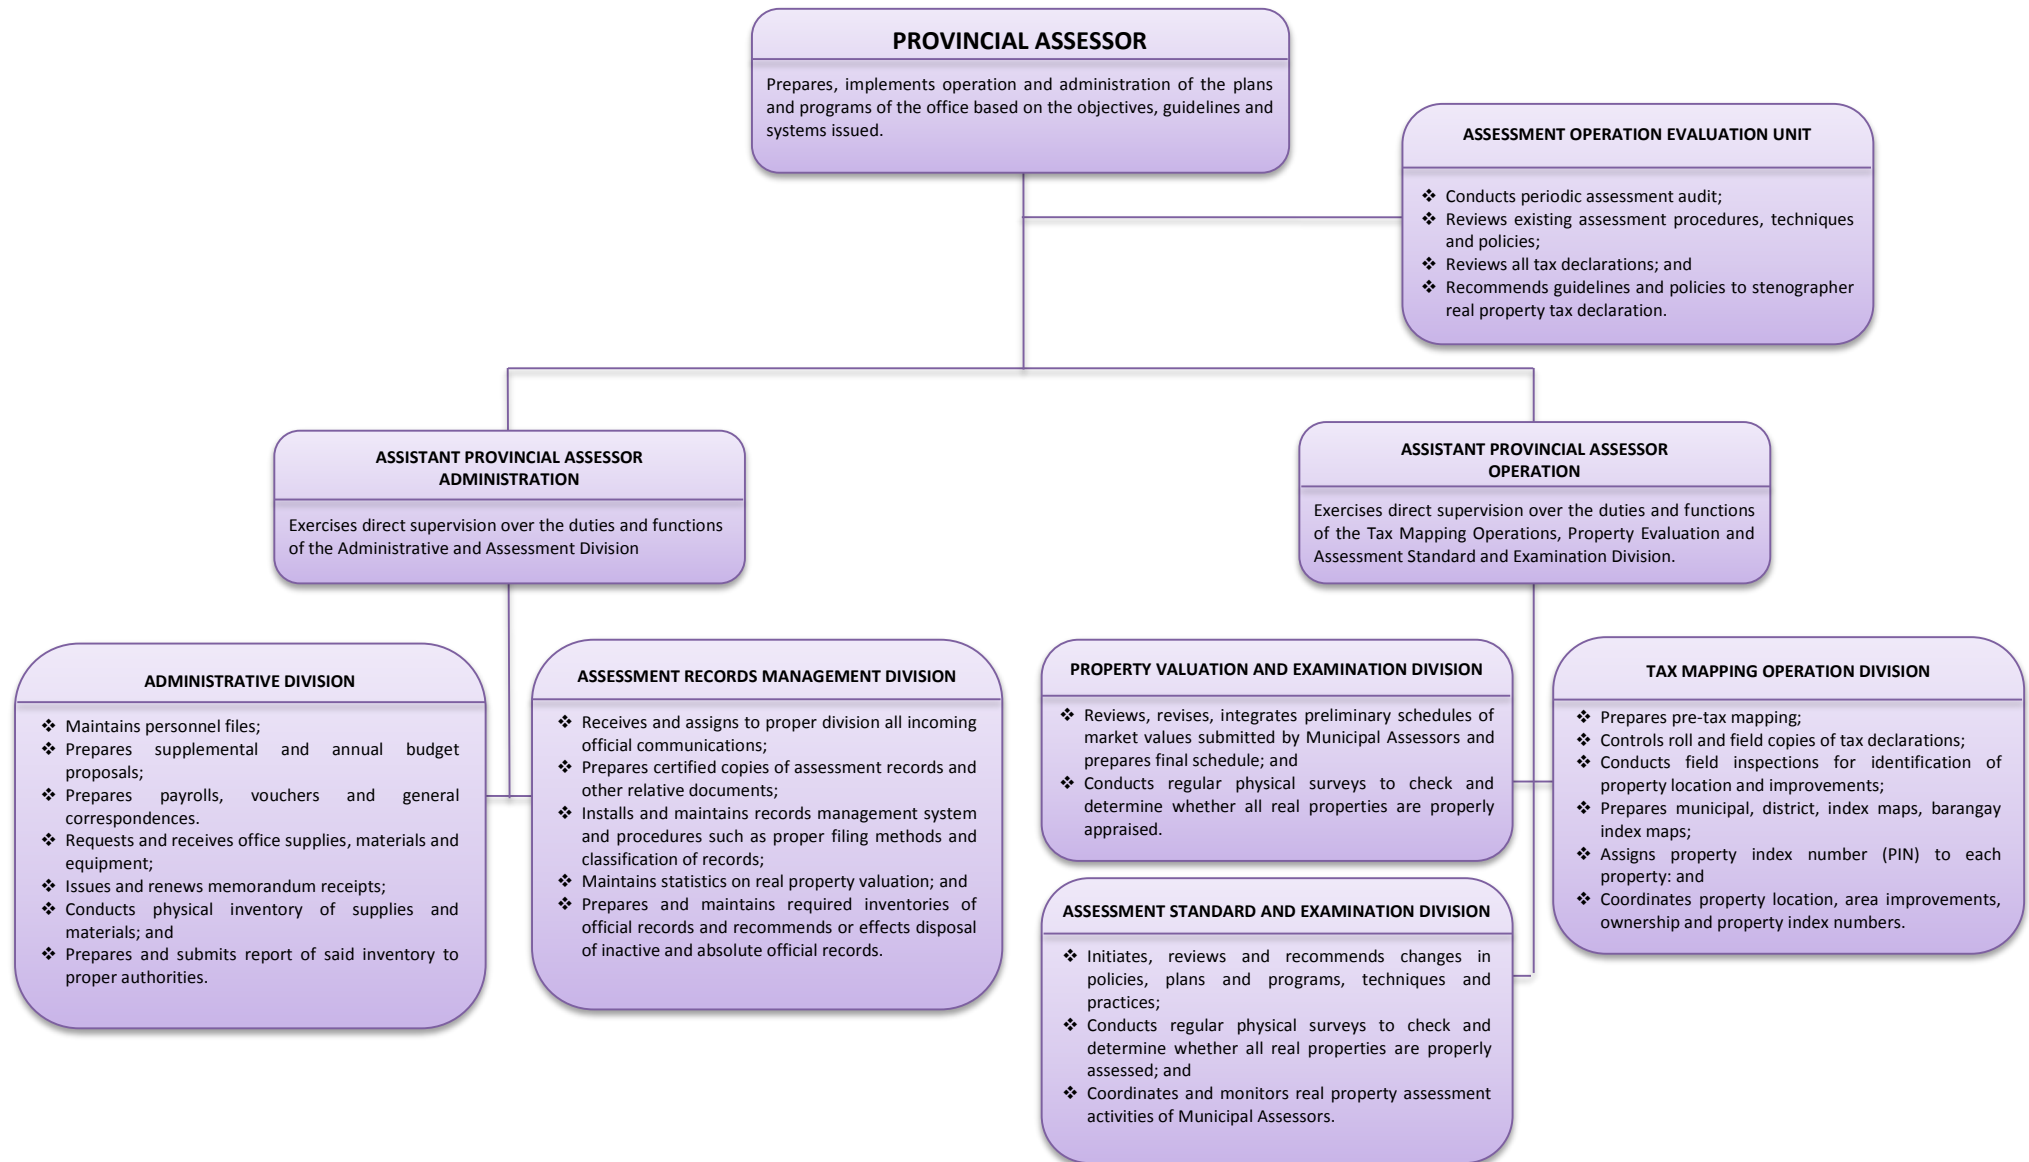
PROVINCIAL ASSESSOR

Prepares, implements operation and administration of the plans and programs of the office based on the objectives, guidelines and systems issued.

ASSESSMENT OPERATION EVALUATION UNIT

❖ Conducts periodic assessment audit;
❖ Reviews existing assessment procedures, techniques and policies;
❖ Reviews all tax declarations; and
❖ Recommends guidelines and policies to stenographer real property tax declaration.

ASSISTANT PROVINCIAL ASSESSOR ADMINISTRATION

Exercises direct supervision over the duties and functions of the Administrative and Assessment Division

ASSISTANT PROVINCIAL ASSESSOR OPERATION

Exercises direct supervision over the duties and functions of the Tax Mapping Operations, Property Evaluation and Assessment Standard and Examination Division.

ADMINISTRATIVE DIVISION

❖ Maintains personnel files;
❖ Prepares supplemental and annual budget proposals;
❖ Prepares payrolls, vouchers and general correspondences.
❖ Requests and receives office supplies, materials and equipment;
❖ Issues and renews memorandum receipts;
❖ Conducts physical inventory of supplies and materials; and
❖ Prepares and submits report of said inventory to proper authorities.

ASSESSMENT RECORDS MANAGEMENT DIVISION

❖ Receives and assigns to proper division all incoming official communications;
❖ Prepares certified copies of assessment records and other relative documents;
❖ Installs and maintains records management system and procedures such as proper filing methods and classification of records;
❖ Maintains statistics on real property valuation; and
❖ Prepares and maintains required inventories of official records and recommends or effects disposal of inactive and absolute official records.

PROPERTY VALUATION AND EXAMINATION DIVISION

❖ Reviews, revises, integrates preliminary schedules of market values submitted by Municipal Assessors and prepares final schedule; and
❖ Conducts regular physical surveys to check and determine whether all real properties are properly appraised.

ASSESSMENT STANDARD AND EXAMINATION DIVISION

❖ Initiates, reviews and recommends changes in policies, plans and programs, techniques and practices;
❖ Conducts regular physical surveys to check and determine whether all real properties are properly assessed; and
❖ Coordinates and monitors real property assessment activities of Municipal Assessors.

TAX MAPPING OPERATION DIVISION

❖ Prepares pre-tax mapping;
❖ Controls roll and field copies of tax declarations;
❖ Conducts field inspections for identification of property location and improvements;
❖ Prepares municipal, district, index maps, barangay index maps;
❖ Assigns property index number (PIN) to each property: and
❖ Coordinates property location, area improvements, ownership and property index numbers.